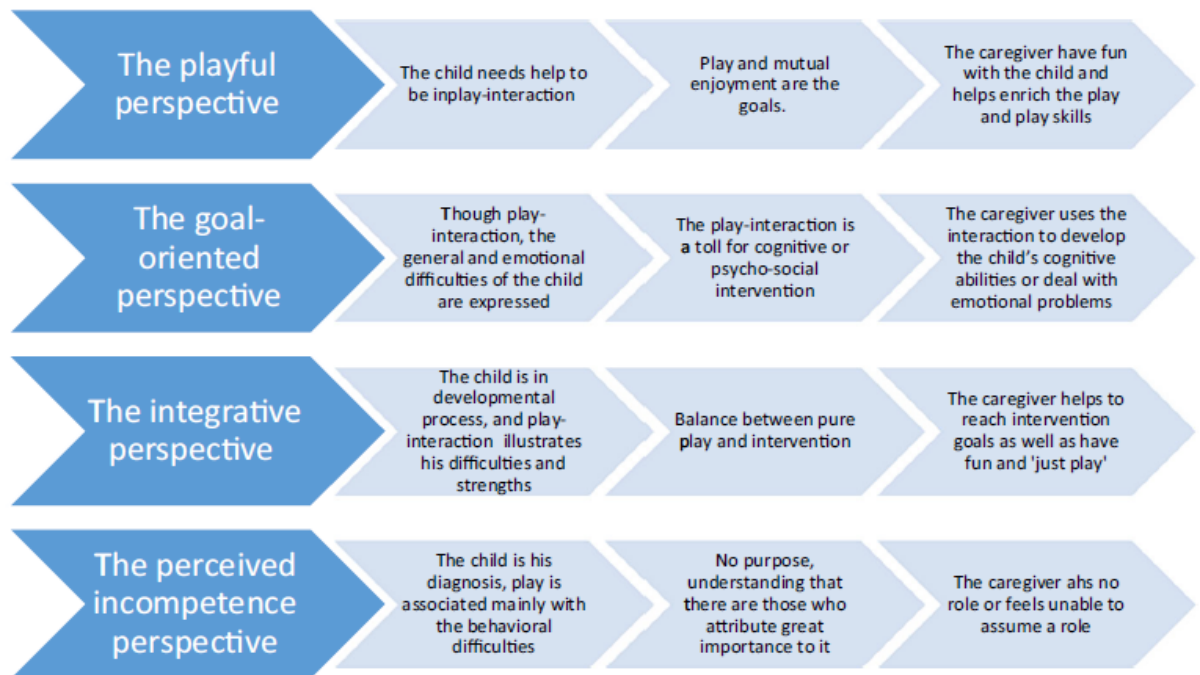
The playful perspective

The child needs help to be inplay-interaction

Play and mutual enjoyment are the goals.

The caregiver have fun with the child and helps enrich the play and play skills

The goal-oriented perspective

Though play-interaction, the general and emotional difficulties of the child are expressed

The play-interaction is a toll for cognitive or psycho-social intervention

The caregiver uses the interaction to develop the child's cognitive abilities or deal with emotional problems

The integrative perspective

The child is in developmental process, and play-interaction illustrates his difficulties and strengths

Balance between pure play and intervention

The caregiver helps to reach intervention goals as well as have fun and 'just play'

The perceived incompetence perspective

The child is his diagnosis, play is associated mainly with the behavioral difficulties

No purpose, understanding that there are those who attribute great importance to it

The caregiver ahs no role or feels unable to assume a role